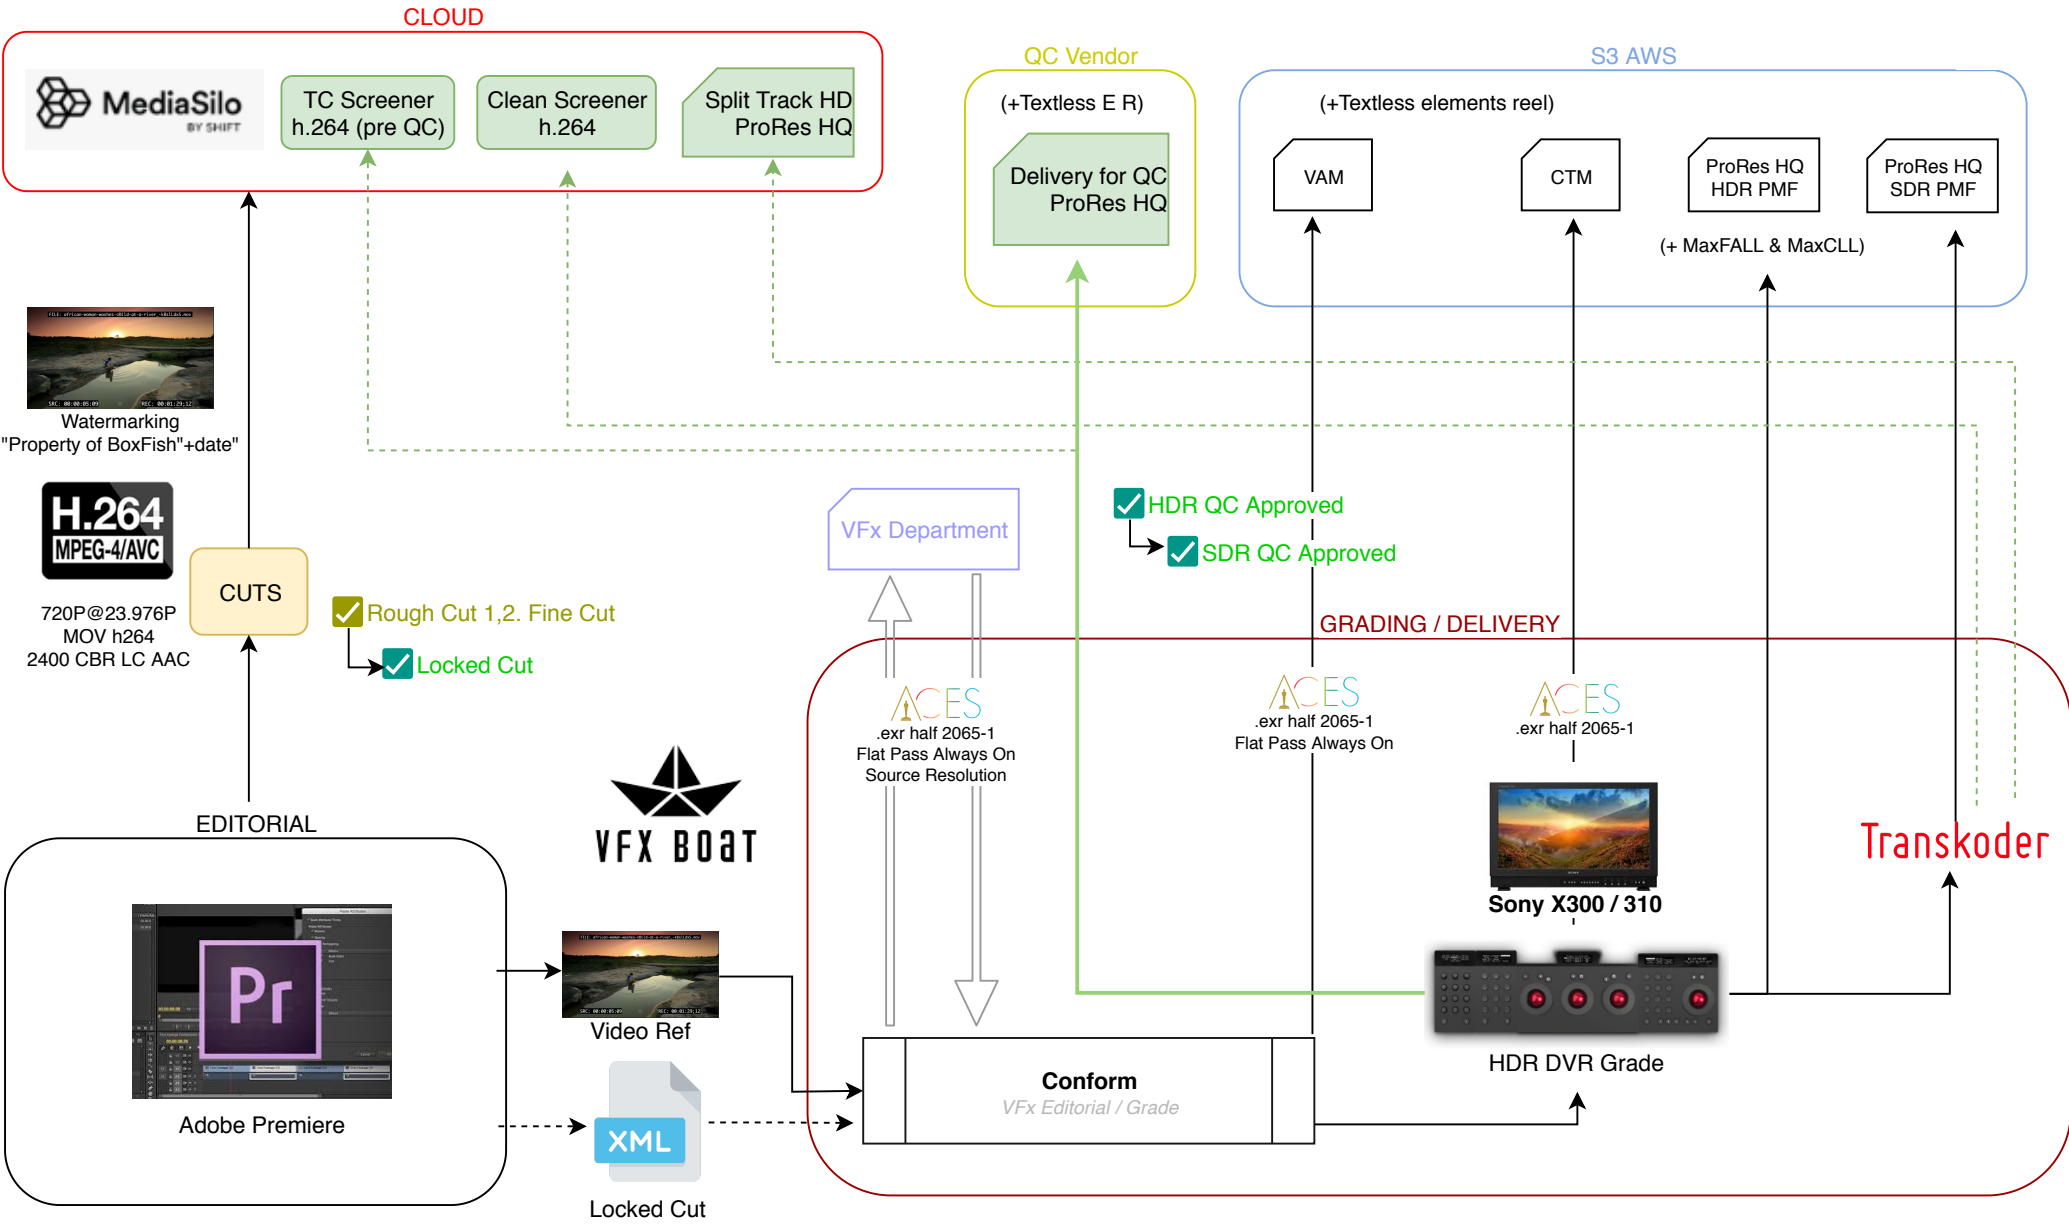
CLOUD

MediaSilo BY SHIFT

TC Screener h.264 (pre QC)

Clean Screener h.264

Split Track HD ProRes HQ

QC Vendor

(+Textless E R)

Delivery for QC ProRes HQ

S3 AWS

(+Textless elements reel)

VAM

CTM

ProRes HQ HDR PMF

ProRes HQ SDR PMF

(+ MaxFALL & MaxCLL)

Watermarking "Property of BoxFish"+date"

H.264 MPEG-4/AVC

720P@23.976P MOV h264 2400 CBR LC AAC

CUTS

Rough Cut 1,2. Fine Cut

Locked Cut

VFx Department

HDR QC Approved

SDR QC Approved

GRADING / DELIVERY

ACES .exr half 2065-1 Flat Pass Always On Source Resolution

ACES .exr half 2065-1 Flat Pass Always On

ACES .exr half 2065-1

VFX BOaT

EDITORIAL

Sony X300 / 310

Transkoder

Adobe Premiere

Video Ref

XML

Locked Cut

Conform
VFx Editorial / Grade

HDR DVR Grade